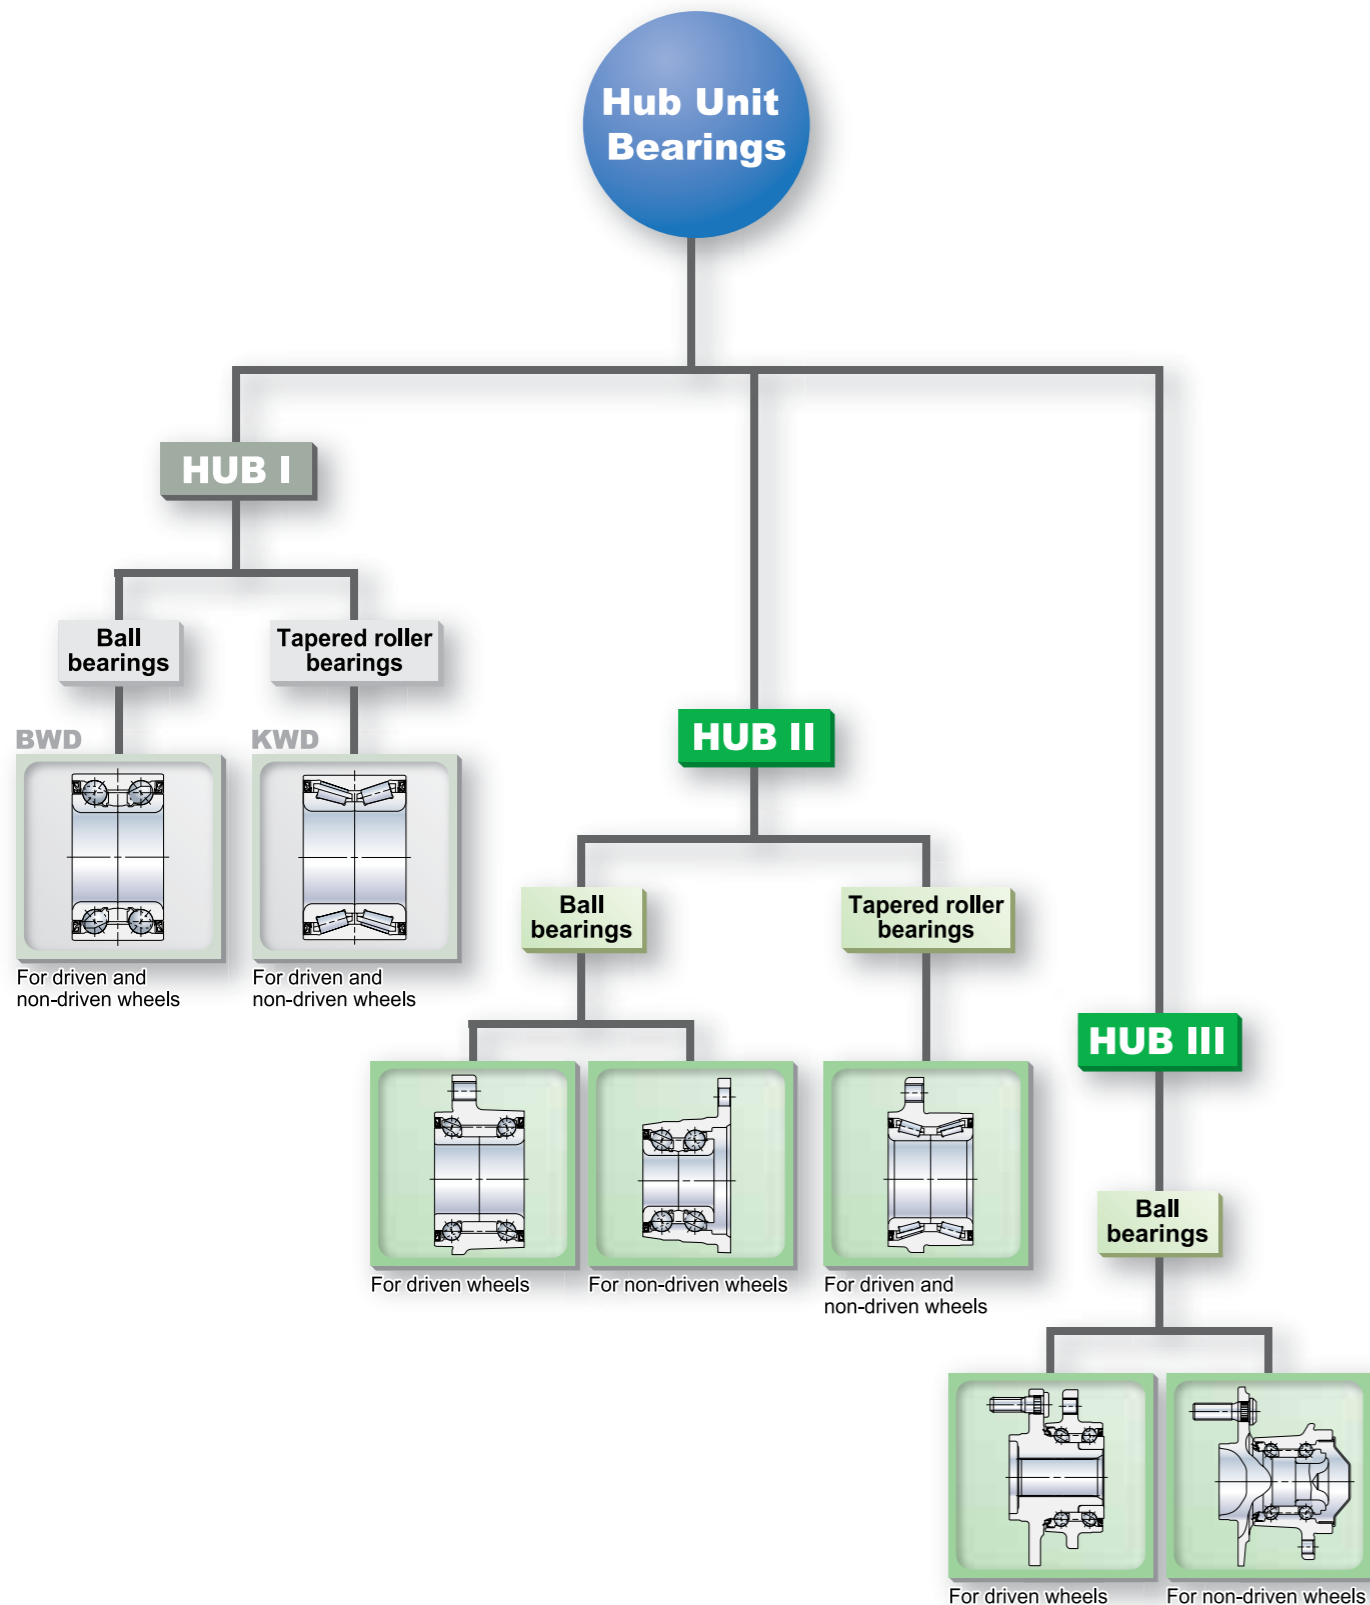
Hub Unit Bearings

HUB I

Ball bearings

Tapered roller bearings

BWD

KWD

For driven and non-driven wheels

For driven and non-driven wheels

HUB II

Ball bearings

Tapered roller bearings

For driven wheels

For non-driven wheels

For driven and non-driven wheels

HUB III

Ball bearings

For driven wheels

For non-driven wheels